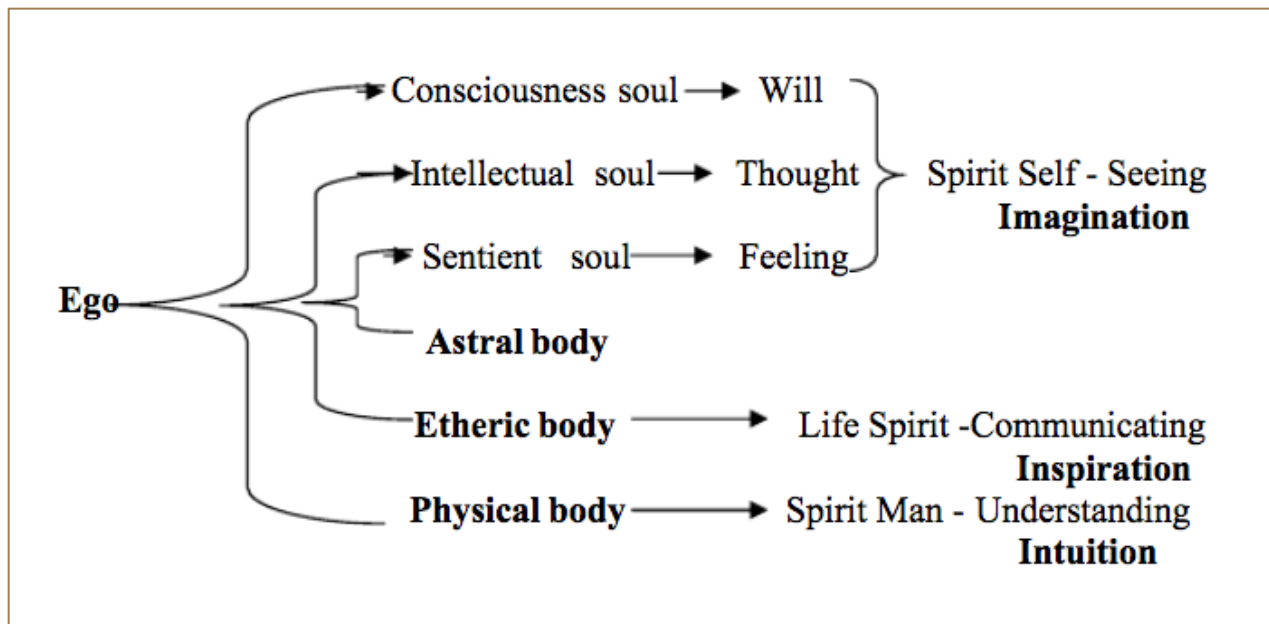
Ego

Consciousness soul → Will
Intellectual soul → Thought
Sentient soul → Feeling

Spirit Self - Seeing
**Imagination**

**Astral body**

**Etheric body** → Life Spirit -Communicating
**Inspiration**

**Physical body** → Spirit Man - Understanding
**Intuition**